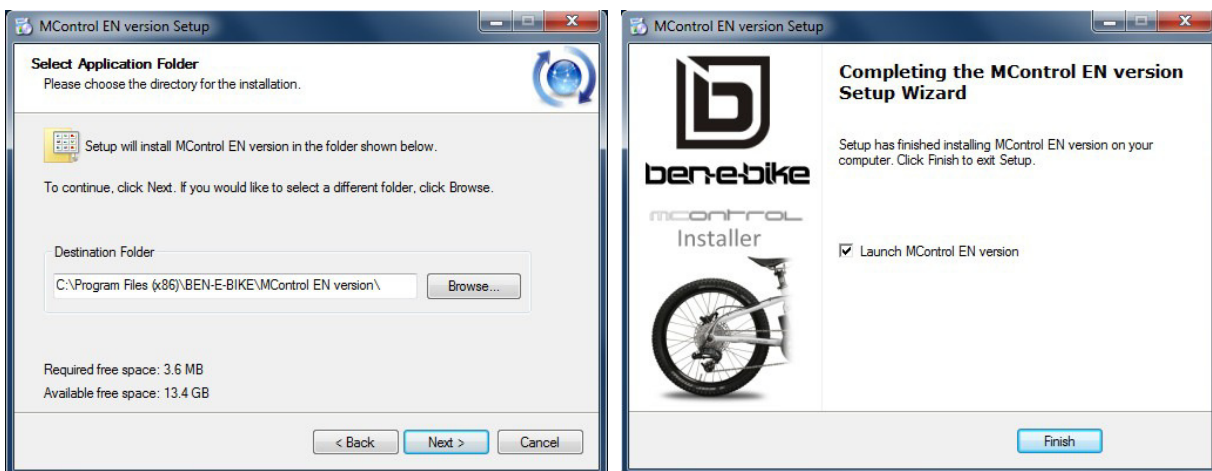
MControl EN version Setup

Select Application Folder
Please choose the directory for the installation.

Setup will install MControl EN version in the folder shown below.

To continue, click Next. If you would like to select a different folder, click Browse.

Destination Folder

C:\Program Files (x86)\BEN-E-BIKE\MControl EN version\

Browse...

Required free space: 3.6 MB
Available free space: 13.4 GB

< Back
Next >
Cancel

MControl EN version Setup

ben-e-bike

mcontrol
Installer

Completing the MControl EN version Setup Wizard

Setup has finished installing MControl EN version on your computer. Click Finish to exit Setup.

☑ Launch MControl EN version

Finish